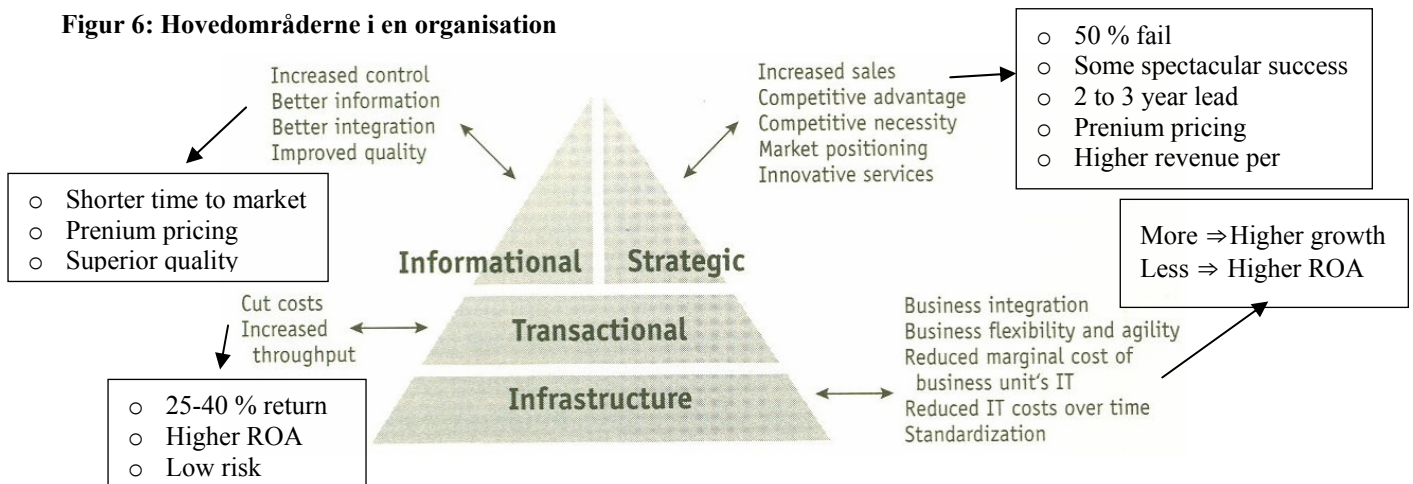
**Figur 6: Hovedområderne i en organisation**

Increased control
Better information
Better integration
Improved quality

- Shorter time to market
- Prenium pricing
- Superior quality

Increased sales
Competitive advantage
Competitive necessity
Market positioning
Innovative services

- 50 % fail
- Some spectacular success
- 2 to 3 year lead
- Prenium pricing
- Higher revenue per

Informational

Strategic

Transactional

Infrastructure

Cut costs
Increased throughput

- 25-40 % return
- Higher ROA
- Low risk

Business integration
Business flexibility and agility
Reduced marginal cost of business unit's IT
Reduced IT costs over time
Standardization

More $\Rightarrow$ Higher growth
Less $\Rightarrow$ Higher ROA